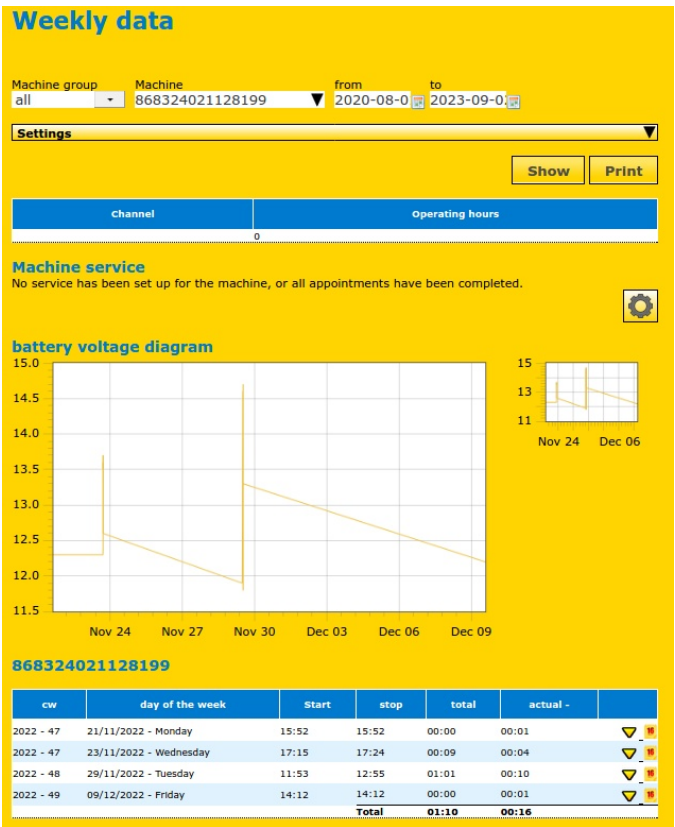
Weekly data

Machine group
all

Machine
868324021128199

from
2020-08-0

to
2023-09-0

Settings

Show
Print

| Channel | Operating hours |
|---|---|
| | 0 |

Machine service
No service has been set up for the machine, or all appointments have been completed.

battery voltage diagram

15.0
14.5
14.0
13.5
13.0
12.5
12.0
11.5

Nov 24
Nov 27
Nov 30
Dec 03
Dec 06
Dec 09

15
13
11
Nov 24
Dec 06

868324021128199

| cw | day of the week | Start | stop | total | actual - | |
|---|---|---|---|---|---|---|
| 2022 - 47 | 21/11/2022 - Monday | 15:52 | 15:52 | 00:00 | 00:01 | |
| 2022 - 47 | 23/11/2022 - Wednesday | 17:15 | 17:24 | 00:09 | 00:04 | |
| 2022 - 48 | 29/11/2022 - Tuesday | 11:53 | 12:55 | 01:01 | 00:10 | |
| 2022 - 49 | 09/12/2022 - Friday | 14:12 | 14:12 | 00:00 | 00:01 | |
| | | | Total | 01:10 | 00:16 | |